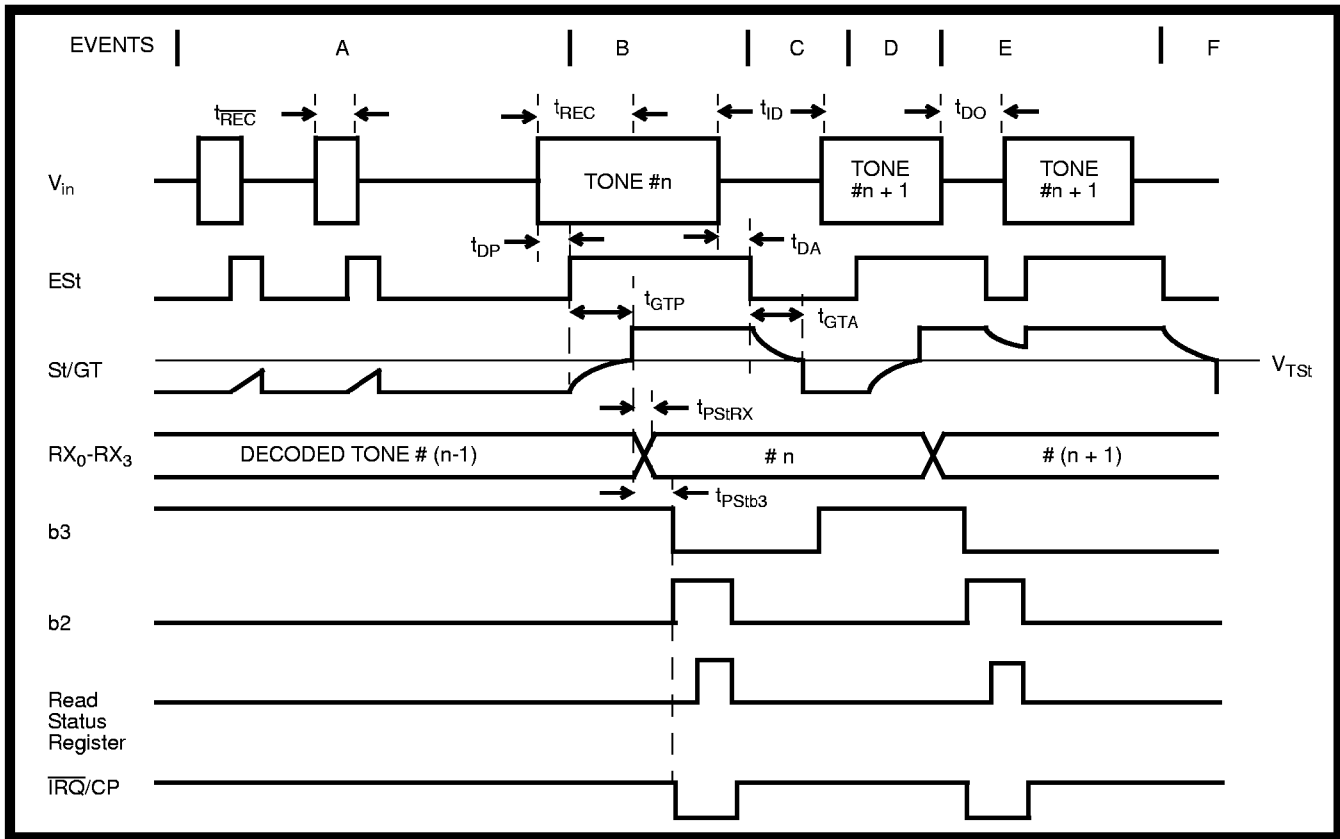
EVENTS A B C D E F

$t_{\overline{REC}}$ $t_{REC}$ $t_{ID}$ $t_{DO}$

$V_{in}$ TONE #n TONE #n + 1 TONE #n + 1

$t_{DP}$ $t_{DA}$

ESt

$t_{GTP}$ $t_{GTA}$

St/GT $V_{TSt}$

$t_{PStRX}$

$RX_0$-$RX_3$ DECODED TONE # (n-1) # n # (n + 1)

$t_{PStb3}$

b3

b2

Read Status Register

$\overline{IRQ}$/CP